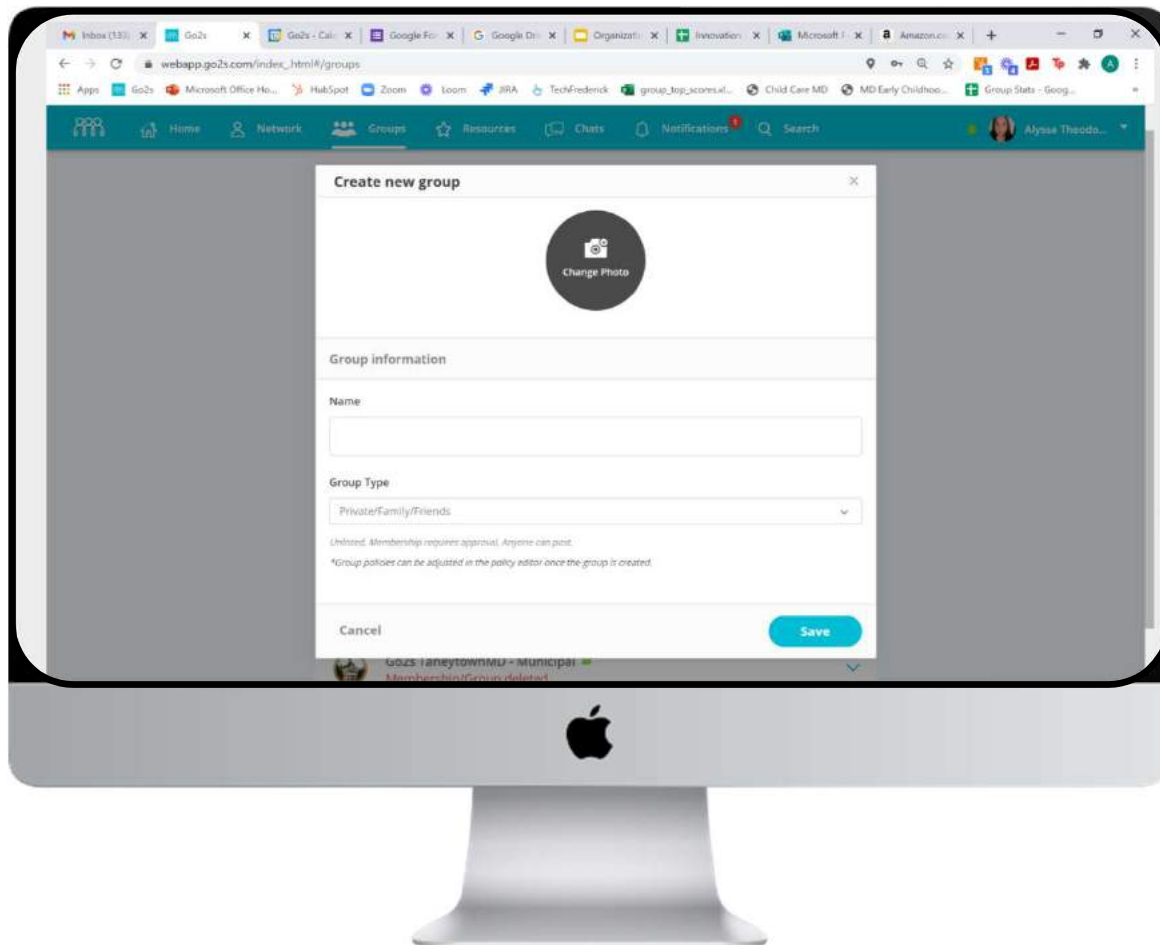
Inbox (133) × Go2s × Go2s - Cale × Google For × Google Dri × Organizati × Innovation × Microsoft F × Amazon.co × +

webapp.go2s.com/index_html#/groups

Apps Go2s Microsoft Office Ho... HubSpot Zoom Loom JIRA TechFrederick group_top_scores.xl... Child Care MD MD Early Childhoo... Group Stats - Goog...

Home Network Groups Resources Chats Notifications 1 Search Alyssa Theodo...

Create new group ×

Change Photo

Group information

Name

Group Type

Private/Family/Friends

Unlisted. Membership requires approval. Anyone can post.

*Group policies can be adjusted in the policy editor once the group is created.

Cancel Save

Go2s TaneytownMD - Municipal
Membership/Group deleted